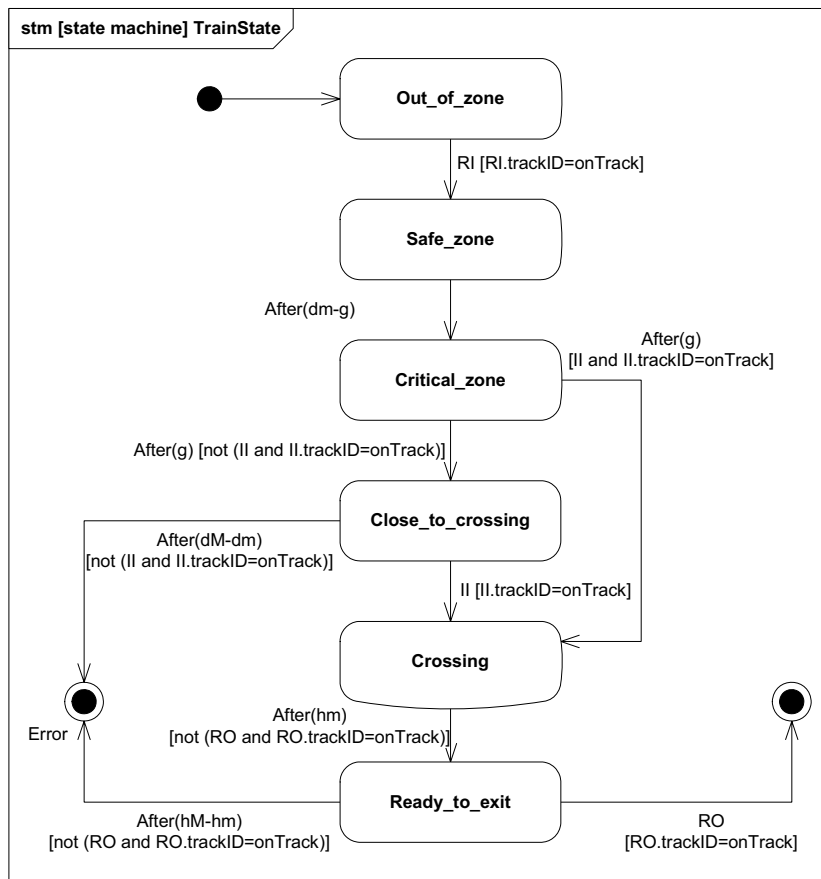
stm [state machine] TrainState

Out_of_zone

RI [RI.trackID=onTrack]

Safe_zone

After(dm-g)

After(g)
[II and II.trackID=onTrack]

Critical_zone

After(g) [not (II and II.trackID=onTrack)]

Close_to_crossing

After(dM-dm)
[not (II and II.trackID=onTrack)]

II [II.trackID=onTrack]

Crossing

Error

After(hm)
[not (RO and RO.trackID=onTrack)]

Ready_to_exit

After(hM-hm)
[not (RO and RO.trackID=onTrack)]

RO
[RO.trackID=onTrack]